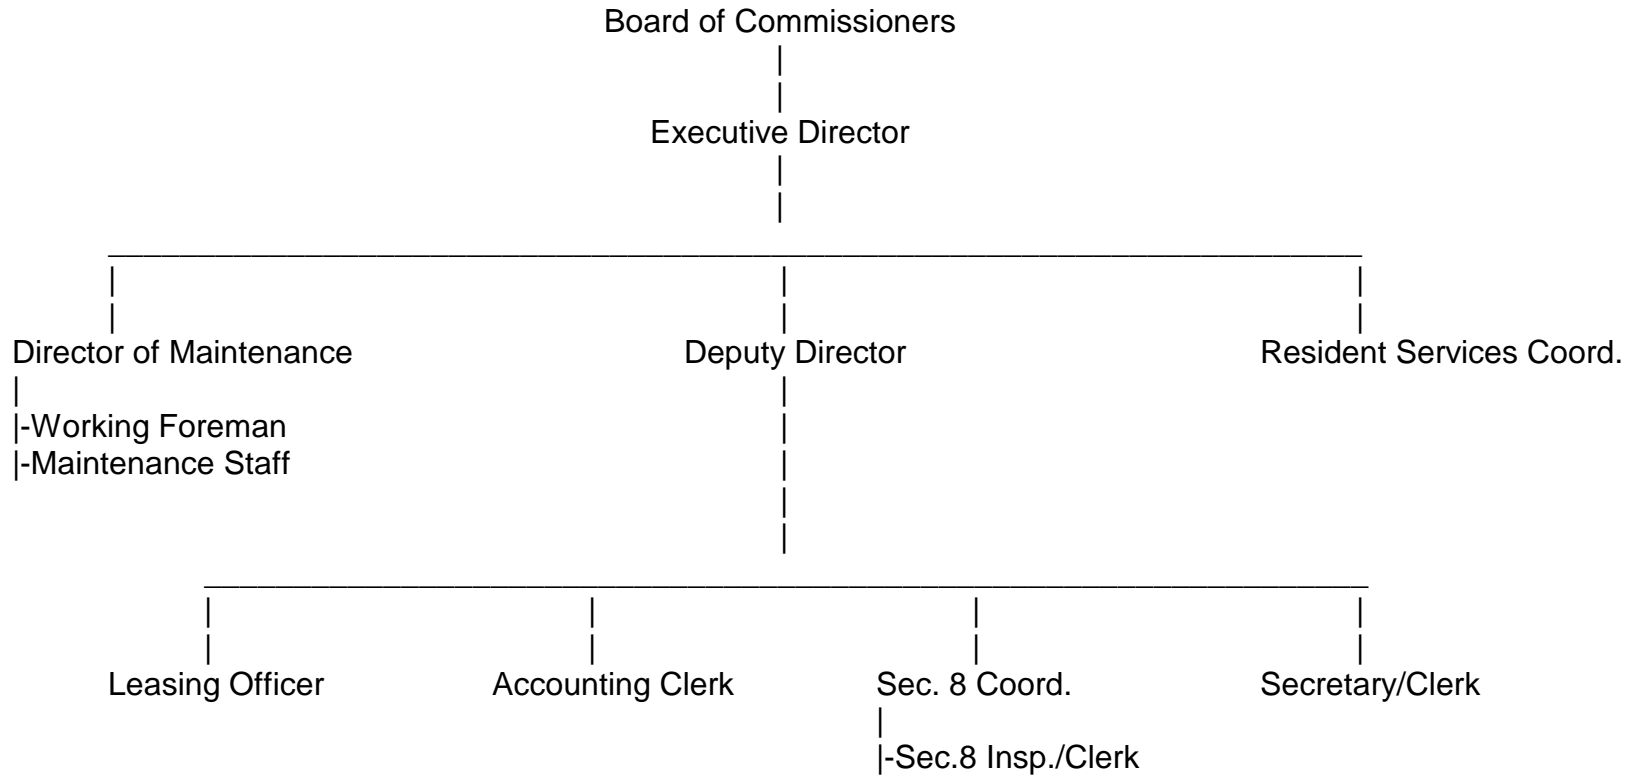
Board of Commissioners

Executive Director

Director of Maintenance

Deputy Director

Resident Services Coord.

|-Working Foreman
|-Maintenance Staff

Leasing Officer

Accounting Clerk

Sec. 8 Coord.

Secretary/Clerk

|-Sec.8 Insp./Clerk